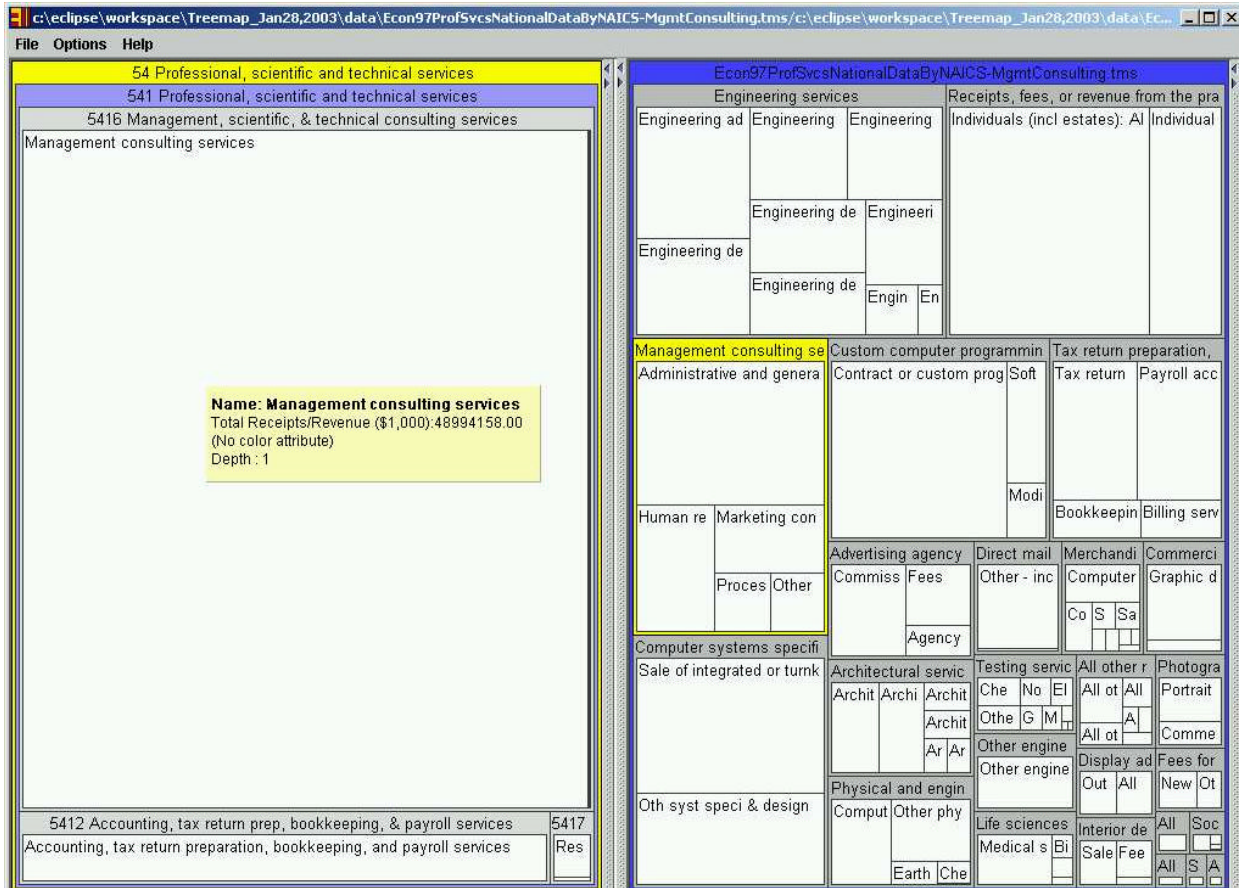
c:\eclipse\workspace\Treemap_Jan28,2003\data\Econ97ProfSvcsNationalDataByNAICS-MgmtConsulting.tms/c:\eclipse\workspace\Treemap_Jan28,2003\data\Ec...

File Options Help

54 Professional, scientific and technical services

541 Professional, scientific and technical services

5416 Management, scientific, & technical consulting services

Management consulting services

**Name: Management consulting services**
Total Receipts/Revenue ($1,000):48994158.00
(No color attribute)
Depth : 1

5412 Accounting, tax return prep, bookkeeping, & payroll services

Accounting, tax return preparation, bookkeeping, and payroll services

5417

Res

Econ97ProfSvcsNationalDataByNAICS-MgmtConsulting.tms

Engineering services

Engineering ad

Engineering

Engineering

Engineering de

Engineeri

Engineering de

Engineering de

Engin

En

Receipts, fees, or revenue from the pra

Individuals (incl estates): Al

Individual

Management consulting se

Administrative and genera

Human re

Marketing con

Proces

Other

Custom computer programmin

Contract or custom prog

Soft

Modi

Tax return preparation,

Tax return

Payroll acc

Bookkeepin

Billing serv

Advertising agency

Commiss

Fees

Agency

Direct mail

Other - inc

Merchandi

Computer

Co

S

Sa

Commerci

Graphic d

Computer systems specifi

Sale of integrated or turnk

Oth syst speci & design

Architectural servic

Archit

Archi

Archit

Archit

Ar

Ar

Physical and engin

Comput

Other phy

Earth

Che

Testing servic

Che

No

El

Othe

G

M

Other engine

Other engine

Life sciences

Medical s

Bi

All other r

All ot

All

A

All ot

Display ad

Out

All

Interior de

Sale

Fee

Photogra

Portrait

Comme

Fees for

New

Ot

All

Soc

All

S

A